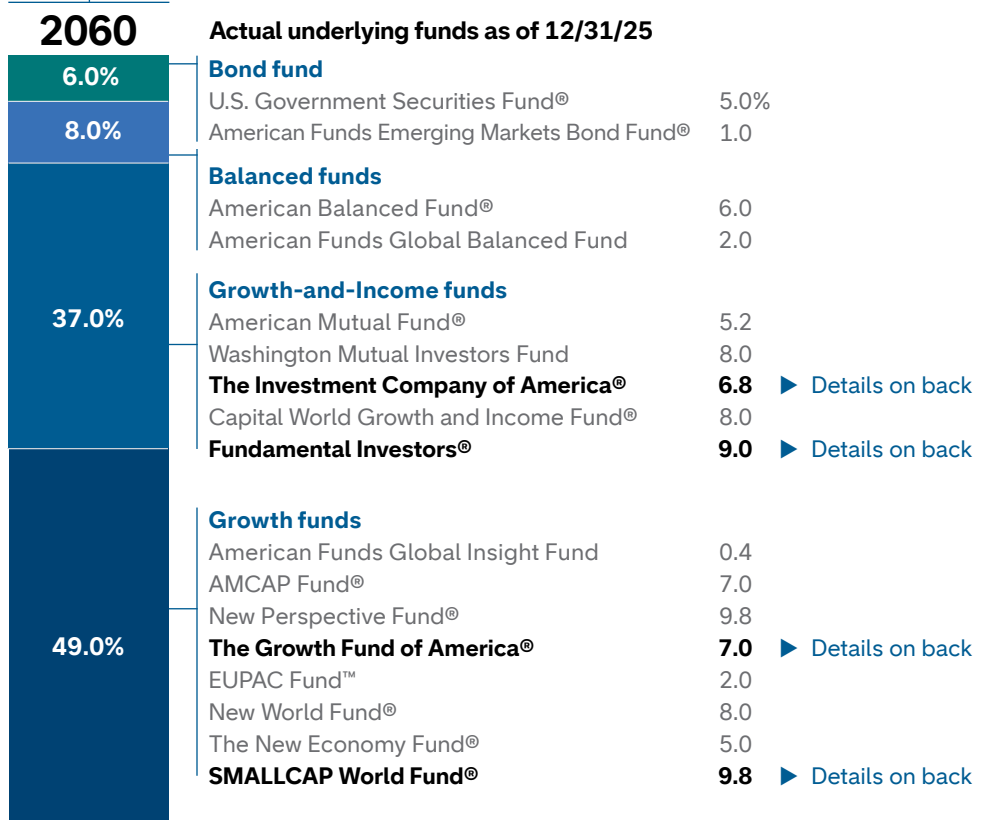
2060

6.0%

8.0%

37.0%

49.0%

Actual underlying funds as of 12/31/25

Bond fund
U.S. Government Securities Fund® 5.0%
American Funds Emerging Markets Bond Fund® 1.0

Balanced funds
American Balanced Fund® 6.0
American Funds Global Balanced Fund 2.0

Growth-and-Income funds
American Mutual Fund® 5.2
Washington Mutual Investors Fund 8.0
The Investment Company of America® 6.8 ▶ Details on back
Capital World Growth and Income Fund® 8.0
Fundamental Investors® 9.0 ▶ Details on back

Growth funds
American Funds Global Insight Fund 0.4
AMCAP Fund® 7.0
New Perspective Fund® 9.8
The Growth Fund of America® 7.0 ▶ Details on back
EUPAC Fund™ 2.0
New World Fund® 8.0
The New Economy Fund® 5.0
SMALLCAP World Fund® 9.8 ▶ Details on back